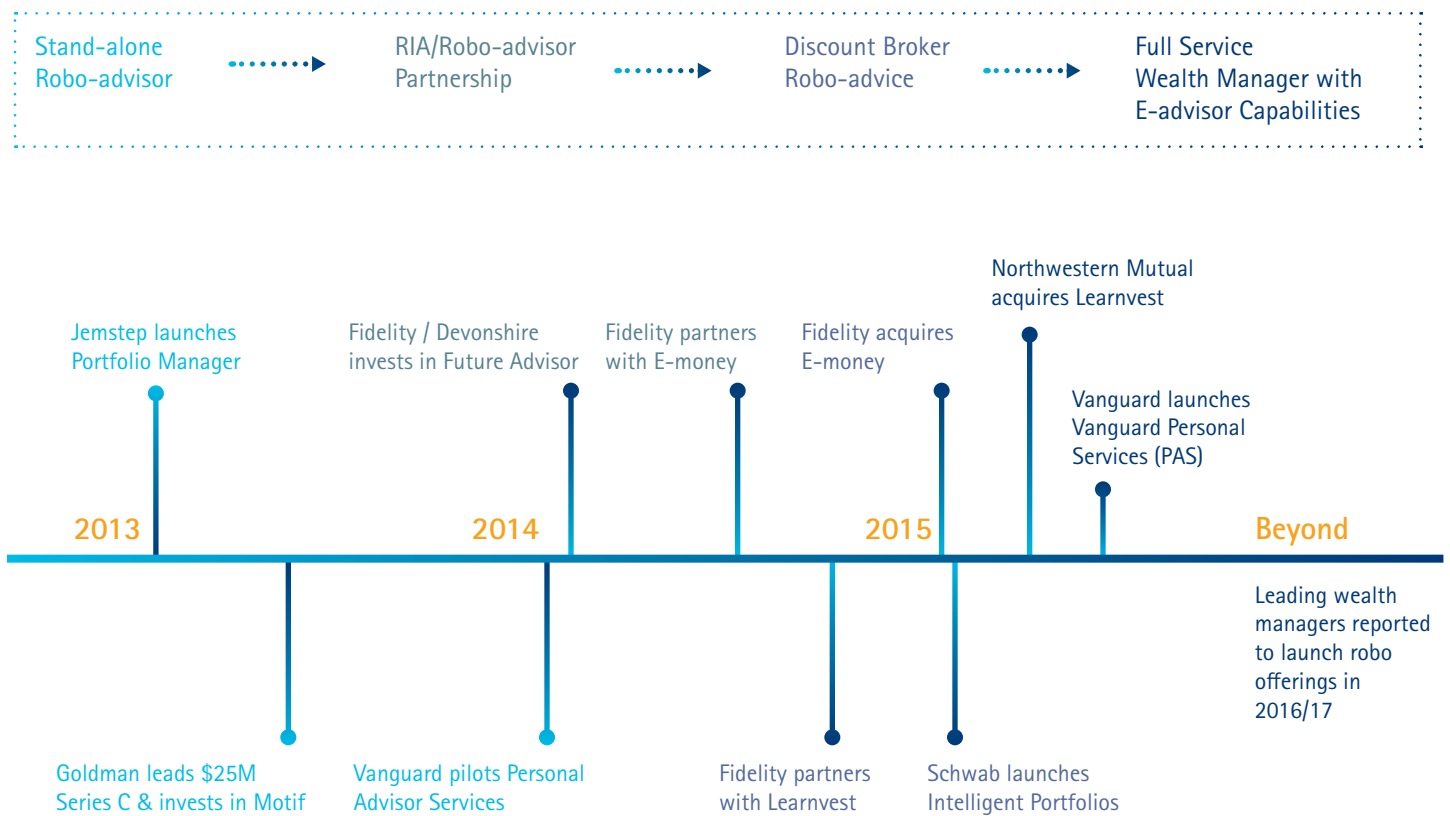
Stand-alone Robo-advisor

RIA/Robo-advisor Partnership

Discount Broker Robo-advice

Full Service Wealth Manager with E-advisor Capabilities

Jemstep launches Portfolio Manager

Fidelity / Devonshire invests in Future Advisor

Fidelity partners with E-money

Fidelity acquires E-money

Northwestern Mutual acquires Learnvest

Vanguard launches Vanguard Personal Services (PAS)

2013

2014

2015

Beyond

Leading wealth managers reported to launch robo offerings in 2016/17

Goldman leads $25M Series C & invests in Motif

Vanguard pilots Personal Advisor Services

Fidelity partners with Learnvest

Schwab launches Intelligent Portfolios